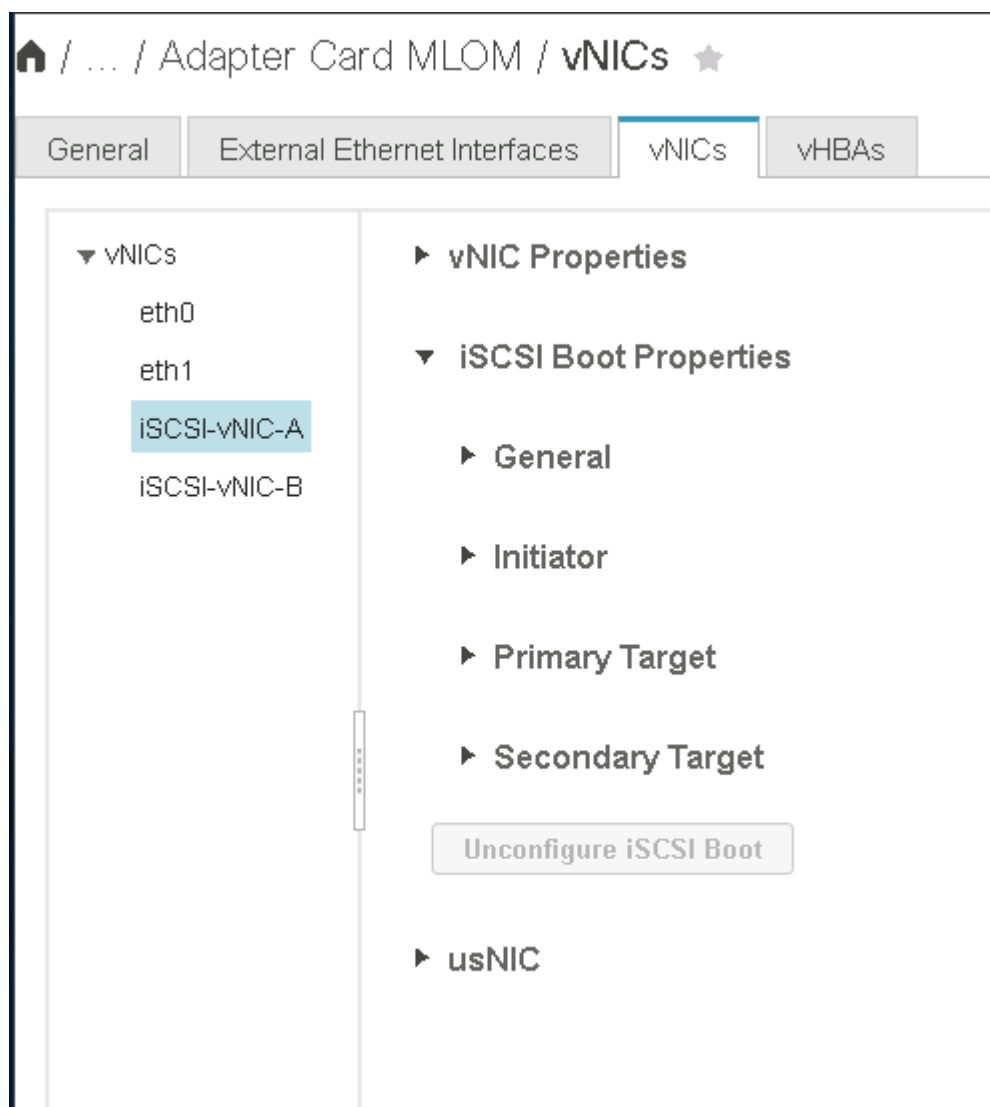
/ … / Adapter Card MLOM / vNICs

General | External Ethernet Interfaces | vNICs | vHBAs

▾ vNICs
eth0
eth1
iSCSI-vNIC-A
iSCSI-vNIC-B

▸ vNIC Properties

▾ iSCSI Boot Properties

▸ General

▸ Initiator

▸ Primary Target

▸ Secondary Target

Unconfigure iSCSI Boot

▸ usNIC